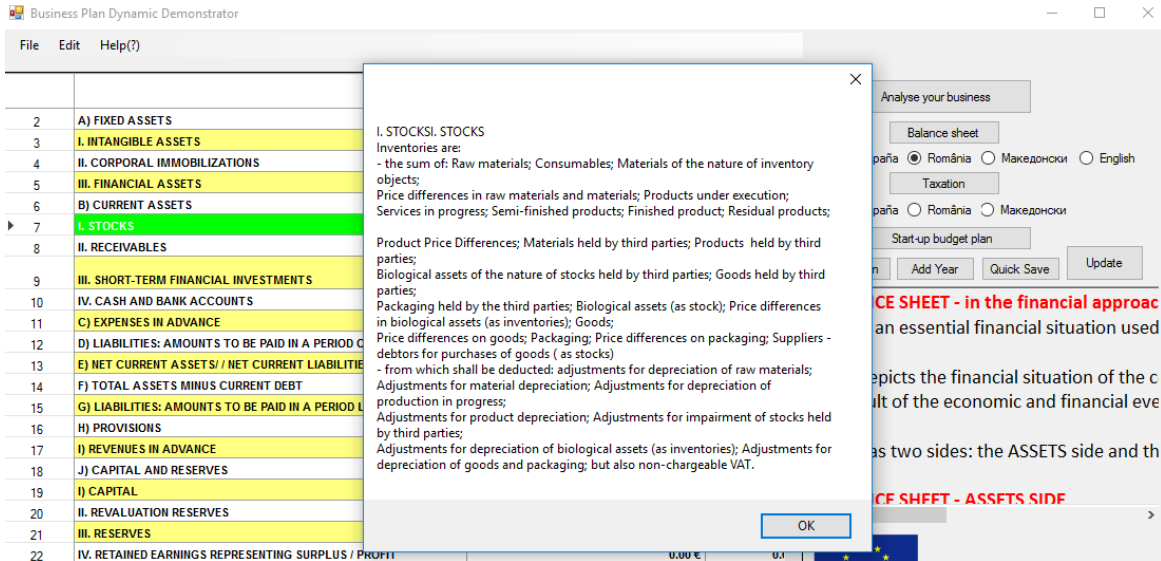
Business Plan Dynamic Demonstrator

File Edit Help(?)

| | |
|---|---|
| 2 | A) FIXED ASSETS |
| 3 | I. INTANGIBLE ASSETS |
| 4 | II. CORPORAL IMMOBILIZATIONS |
| 5 | III. FINANCIAL ASSETS |
| 6 | B) CURRENT ASSETS |
| 7 | I. STOCKS |
| 8 | II. RECEIVABLES |
| 9 | III. SHORT-TERM FINANCIAL INVESTMENTS |
| 10 | IV. CASH AND BANK ACCOUNTS |
| 11 | C) EXPENSES IN ADVANCE |
| 12 | D) LIABILITIES: AMOUNTS TO BE PAID IN A PERIOD O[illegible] |
| 13 | E) NET CURRENT ASSETS/ / NET CURRENT LIABILITIE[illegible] |
| 14 | F) TOTAL ASSETS MINUS CURRENT DEBT |
| 15 | G) LIABILITIES: AMOUNTS TO BE PAID IN A PERIOD L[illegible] |
| 16 | H) PROVISIONS |
| 17 | I) REVENUES IN ADVANCE |
| 18 | J) CAPITAL AND RESERVES |
| 19 | I) CAPITAL |
| 20 | II. REVALUATION RESERVES |
| 21 | III. RESERVES |
| 22 | IV. RETAINED EARNINGS REPRESENTING SURPLUS / PROFIT 0.00 € 0.1 |

I. STOCKSI. STOCKS
Inventories are:
- the sum of: Raw materials; Consumables; Materials of the nature of inventory objects;
Price differences in raw materials and materials; Products under execution; Services in progress; Semi-finished products; Finished product; Residual products;

Product Price Differences; Materials held by third parties; Products held by third parties;
Biological assets of the nature of stocks held by third parties; Goods held by third parties;
Packaging held by the third parties; Biological assets (as stock); Price differences in biological assets (as inventories); Goods;
Price differences on goods; Packaging; Price differences on packaging; Suppliers - debtors for purchases of goods ( as stocks)
- from which shall be deducted: adjustments for depreciation of raw materials;
Adjustments for material depreciation; Adjustments for depreciation of production in progress;
Adjustments for product depreciation; Adjustments for impairment of stocks held by third parties;
Adjustments for depreciation of biological assets (as inventories); Adjustments for depreciation of goods and packaging; but also non-chargeable VAT.

OK

Analyse your business
Balance sheet
paña România Македонски English
Taxation
paña România Македонски
Start-up budget plan
n Add Year Quick Save Update

CE SHEET - in the financial approac
an essential financial situation used
epicts the financial situation of the c
ult of the economic and financial eve
as two sides: the ASSETS side and th
CE SHEET - ASSETS SIDE